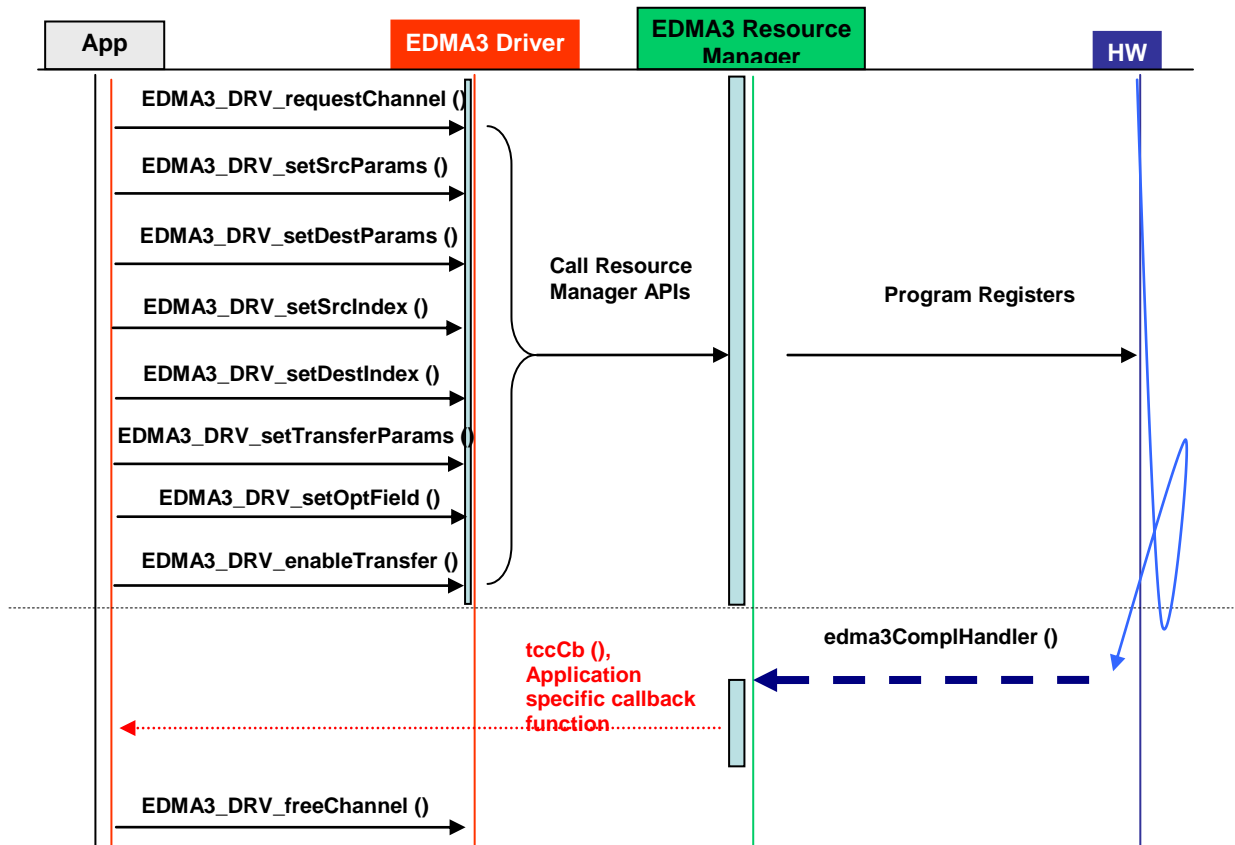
App

EDMA3 Driver

EDMA3 Resource Manager

HW

EDMA3_DRV_requestChannel ()

EDMA3_DRV_setSrcParams ()

EDMA3_DRV_setDestParams ()

EDMA3_DRV_setSrcIndex ()

EDMA3_DRV_setDestIndex ()

EDMA3_DRV_setTransferParams ()

EDMA3_DRV_setOptField ()

EDMA3_DRV_enableTransfer ()

Call Resource Manager APIs

Program Registers

edma3ComplHandler ()

tccCb (), Application specific callback function

EDMA3_DRV_freeChannel ()